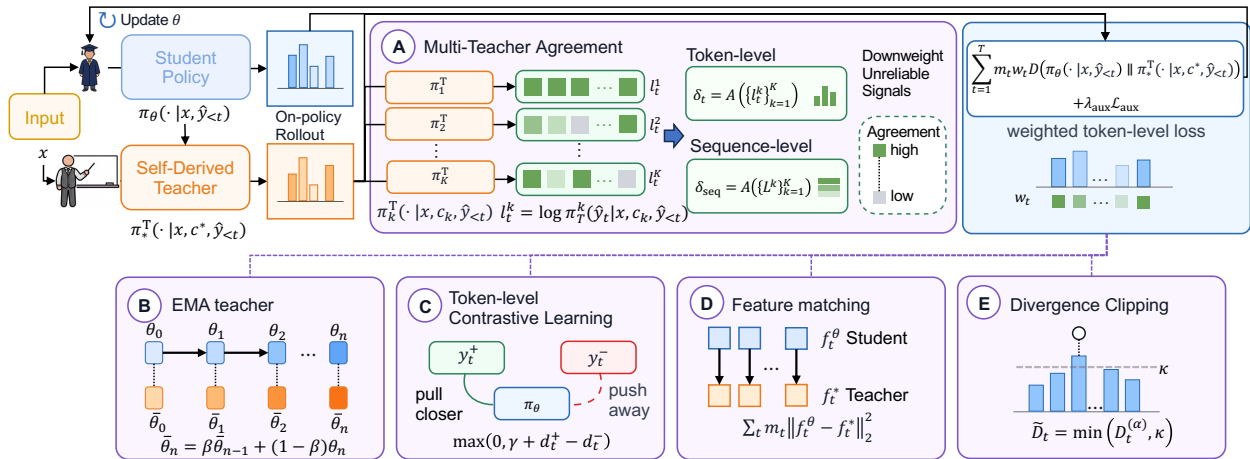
Update $\theta$

Input

Student Policy

$\pi_\theta(\cdot\,|x,\hat{y}_{<t})$

On-policy Rollout

$x$

Self-Derived Teacher

$\pi_*^{\mathrm{T}}(\cdot\,|x,c^*,\hat{y}_{<t})$

A Multi-Teacher Agreement

$\pi_1^{\mathrm{T}}$

$\pi_2^{\mathrm{T}}$

⋮

$\pi_K^{\mathrm{T}}$

⋯

⋮

$l_t^1$

$l_t^2$

$l_t^K$

Token-level

$\delta_t = A\left(\{l_t^k\}_{k=1}^K\right)$

Sequence-level

$\delta_{\mathrm{seq}} = A\left(\{L^k\}_{k=1}^K\right)$

Downweight Unreliable Signals

Agreement

high

low

$\pi_K^{\mathrm{T}}(\cdot\,|x,c_k,\hat{y}_{<t})$ $l_t^k = \log \pi_T^k(\hat{y}_t|x,c_k,\hat{y}_{<t})$

$\sum_{t=1}^{T} m_t w_t D\left(\pi_\theta(\cdot\,|x,\hat{y}_{<t}) \,\|\, \pi_*^{\mathrm{T}}(\cdot\,|x,c^*,\hat{y}_{<t})\right)$

$+\lambda_{\mathrm{aux}}\mathcal{L}_{\mathrm{aux}}$

weighted token-level loss

⋯

$w_t$

⋯

B EMA teacher

$\theta_0$ $\theta_1$ $\theta_2$ ⋯ $\theta_n$

$\bar{\theta}_0$ $\bar{\theta}_1$ $\bar{\theta}_2$ $\bar{\theta}_n$

$\bar{\theta}_n = \beta\bar{\theta}_{n-1} + (1-\beta)\theta_n$

C Token-level Contrastive Learning

$y_t^+$

$y_t^-$

pull closer

$\pi_\theta$

push away

$\max(0,\gamma + d_t^+ - d_t^-)$

D Feature matching

⋯

$f_t^\theta$ Student

$f_t^*$ Teacher

$\sum_t m_t \left\|f_t^\theta - f_t^*\right\|_2^2$

E Divergence Clipping

$\kappa$

⋯

$\widetilde{D}_t = \min\left(D_t^{(\alpha)},\kappa\right)$